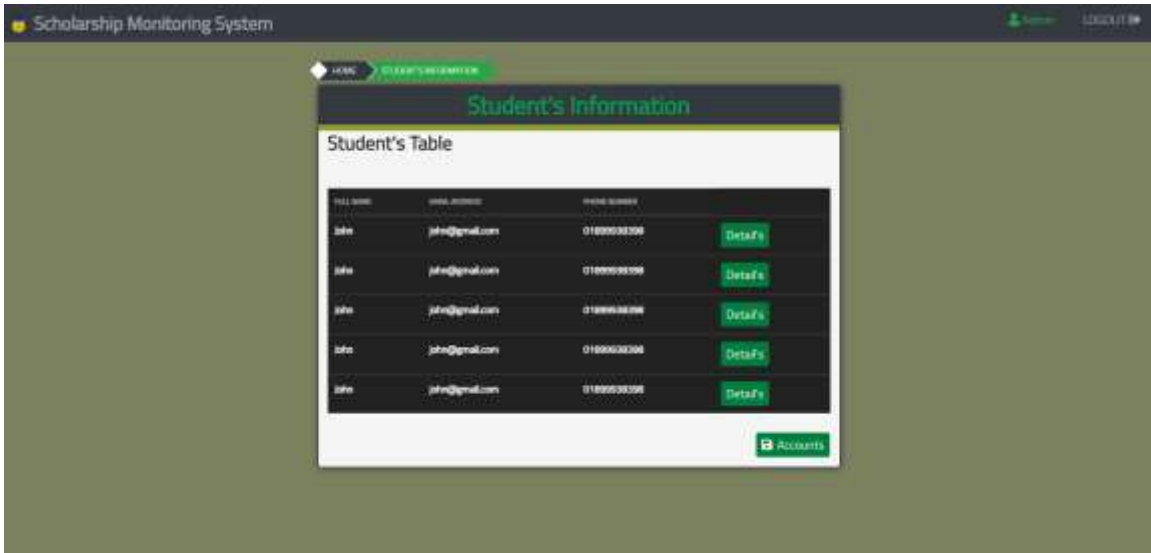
Scholarship Monitoring System

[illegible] LOGOUT

HOME STUDENT'S INFORMATION

Student's Information

Student's Table

| FULL NAME | EMAIL ADDRESS | PHONE NUMBER | |
|---|---|---|---|
| John | john@gmail.com | 01899938398 | Details |
| John | john@gmail.com | 01899938398 | Details |
| John | john@gmail.com | 01899938398 | Details |
| John | john@gmail.com | 01899938398 | Details |
| John | john@gmail.com | 01899938398 | Details |

Accounts